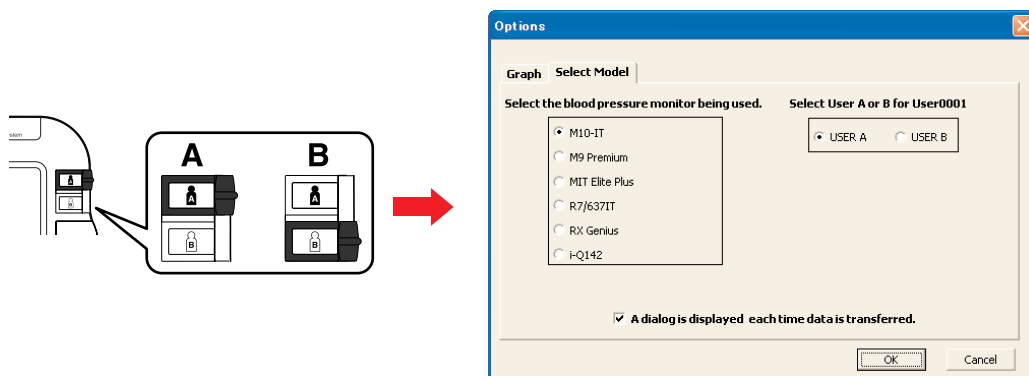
stem

A
B
A
B
A
B
A
B

Options

Graph
Select Model

Select the blood pressure monitor being used.

M10-IT
M9 Premium
MIT Elite Plus
R7/637IT
RX Genius
i-Q142

Select User A or B for User0001

USER A
USER B

A dialog is displayed each time data is transferred.

OK
Cancel